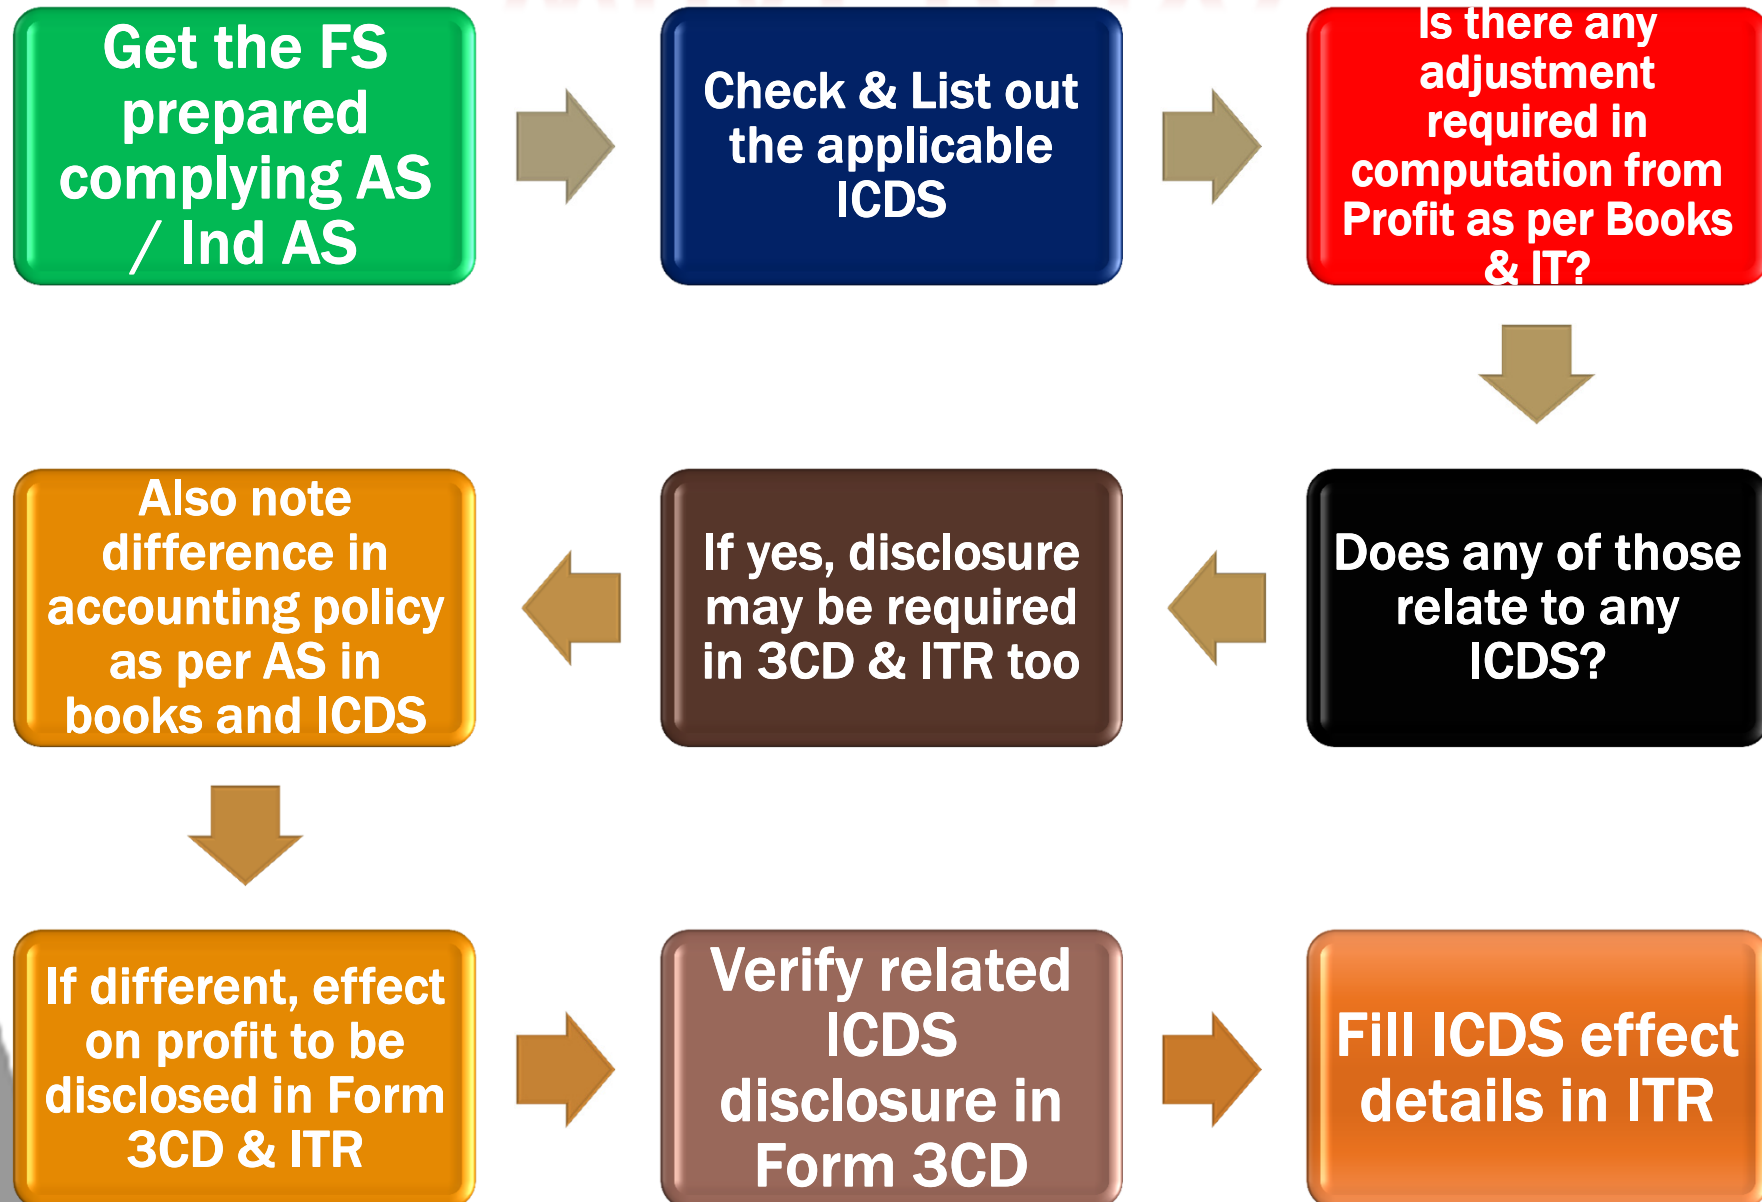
Get the FS prepared complying AS / Ind AS

Check & List out the applicable ICDS

Is there any adjustment required in computation from Profit as per Books & IT?

Does any of those relate to any ICDS?

If yes, disclosure may be required in 3CD & ITR too

Also note difference in accounting policy as per AS in books and ICDS

If different, effect on profit to be disclosed in Form 3CD & ITR

Verify related ICDS disclosure in Form 3CD

Fill ICDS effect details in ITR